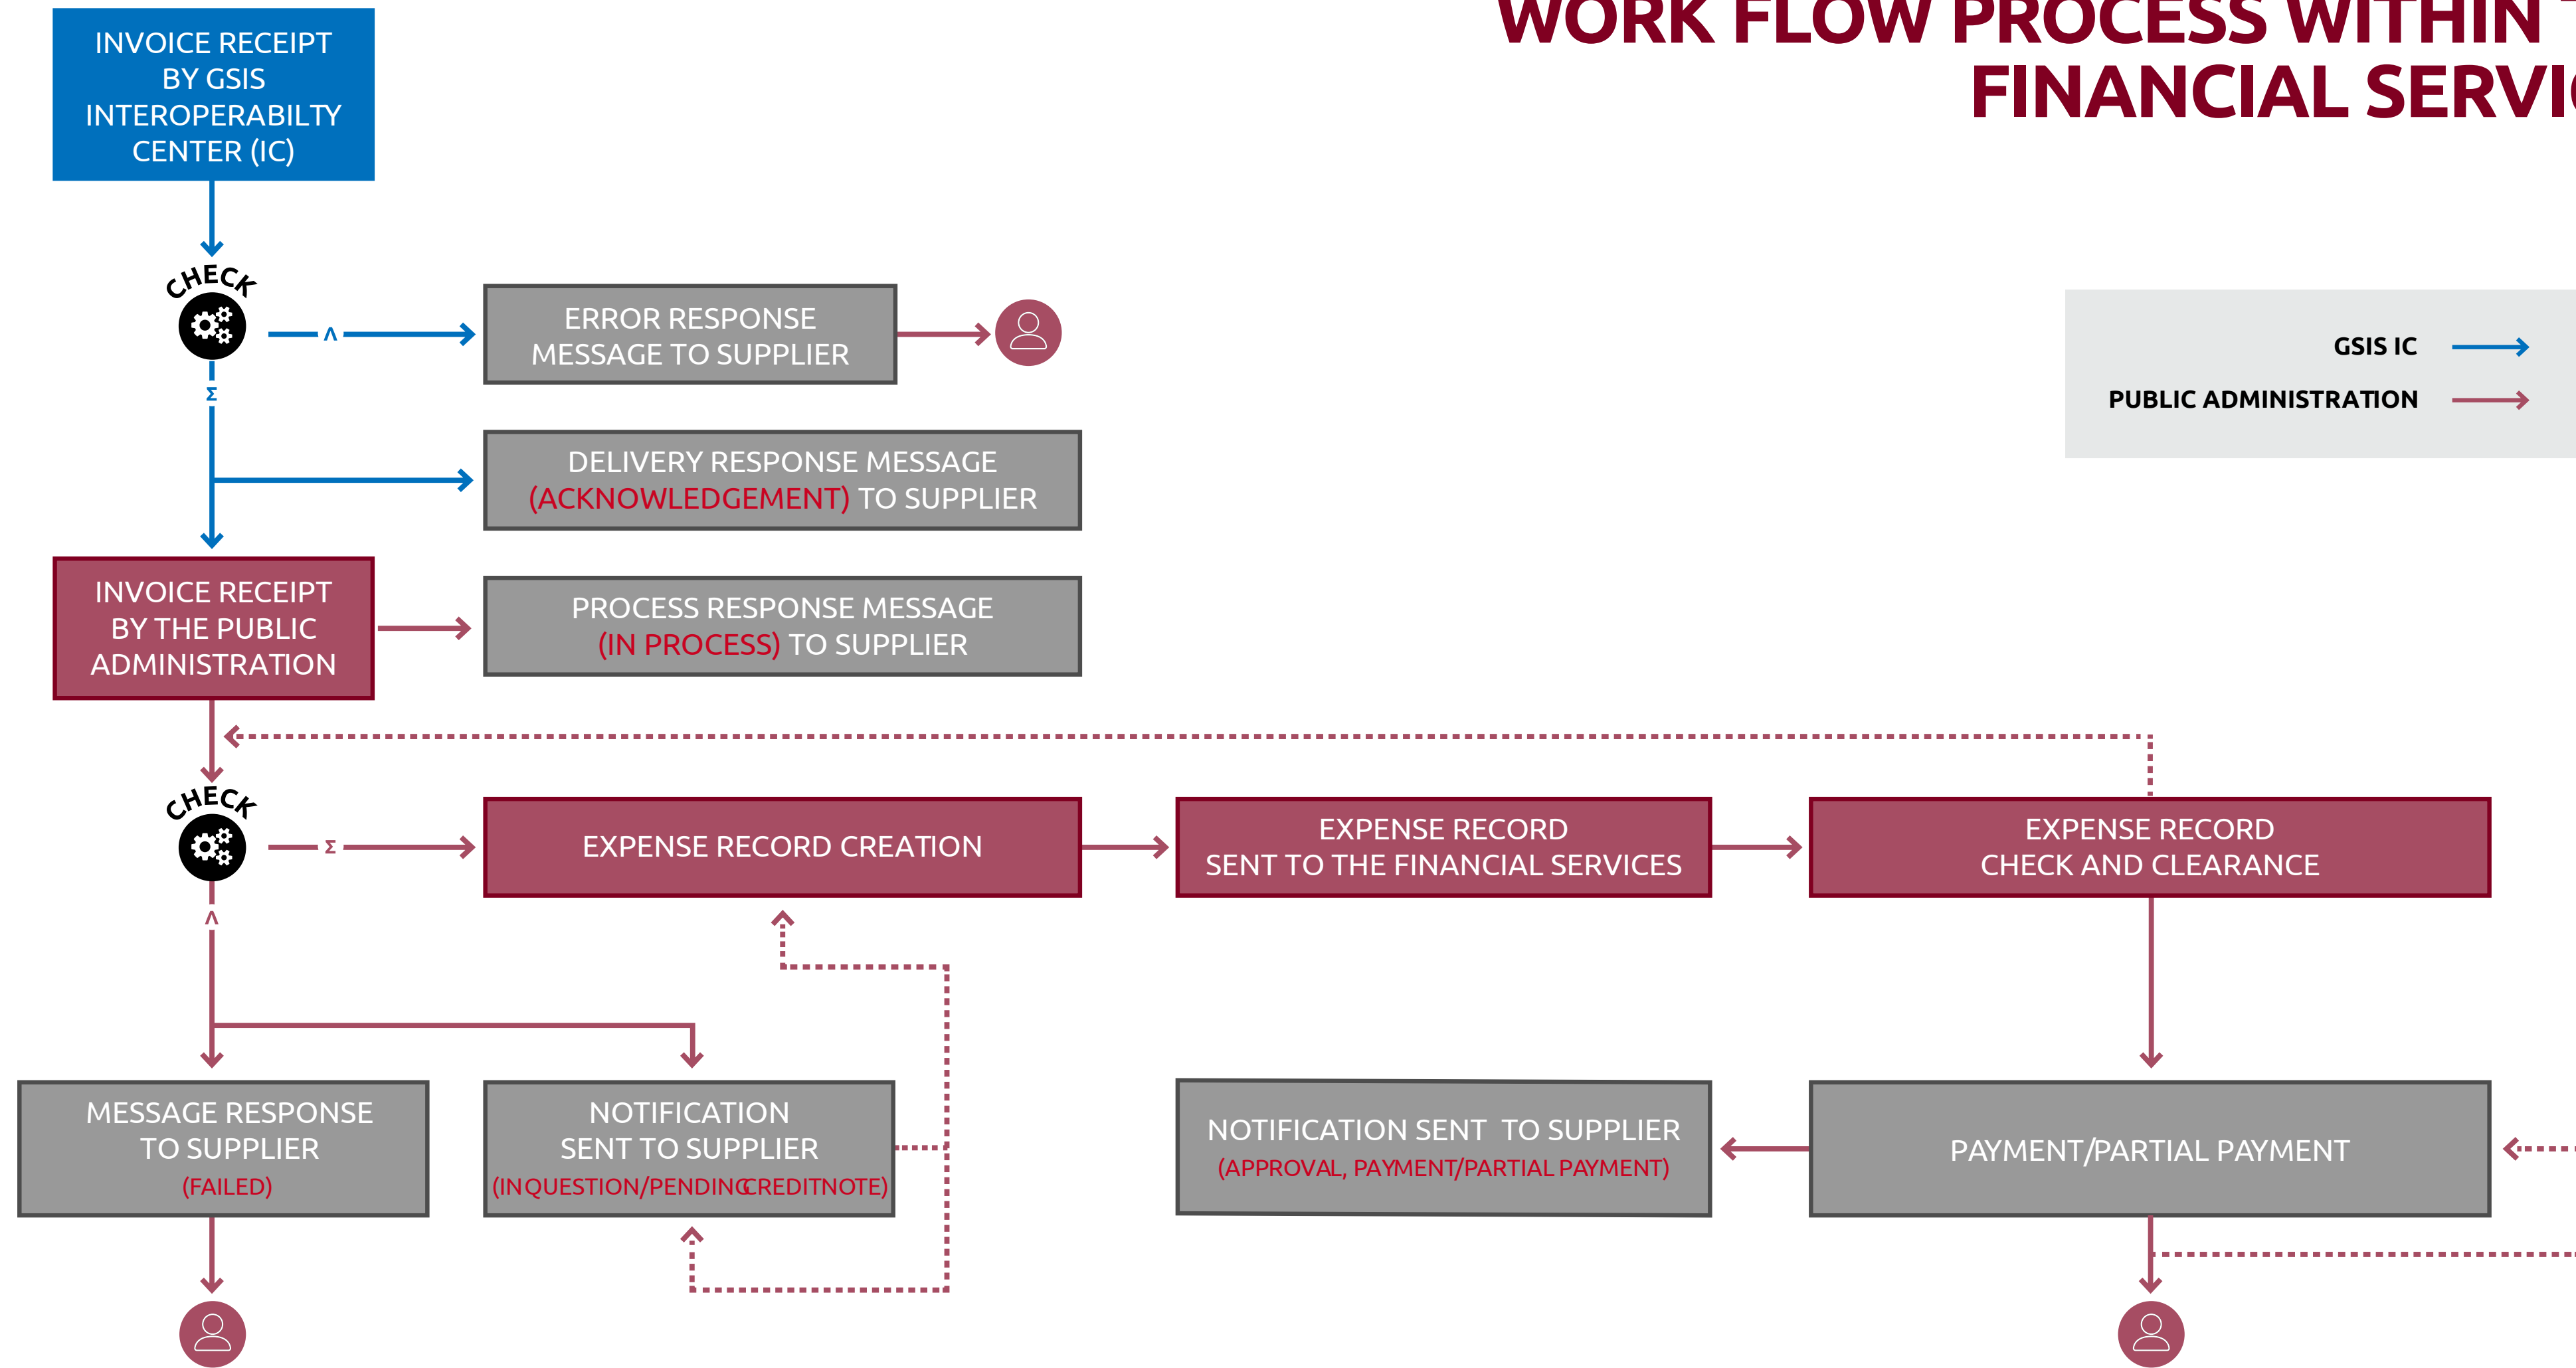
WORK FLOW PROCESS WITHIN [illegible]
FINANCIAL SERVI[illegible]

INVOICE RECEIPT BY GSIS INTEROPERABILTY CENTER (IC)

CHECK

Λ

Σ

ERROR RESPONSE MESSAGE TO SUPPLIER

DELIVERY RESPONSE MESSAGE (ACKNOWLEDGEMENT) TO SUPPLIER

GSIS IC

PUBLIC ADMINISTRATION

INVOICE RECEIPT BY THE PUBLIC ADMINISTRATION

PROCESS RESPONSE MESSAGE (IN PROCESS) TO SUPPLIER

CHECK

Σ

Λ

EXPENSE RECORD CREATION

EXPENSE RECORD SENT TO THE FINANCIAL SERVICES

EXPENSE RECORD CHECK AND CLEARANCE

MESSAGE RESPONSE TO SUPPLIER (FAILED)

NOTIFICATION SENT TO SUPPLIER (INQUESTION/PENDINGCREDITNOTE)

NOTIFICATION SENT TO SUPPLIER (APPROVAL, PAYMENT/PARTIAL PAYMENT)

PAYMENT/PARTIAL PAYMENT